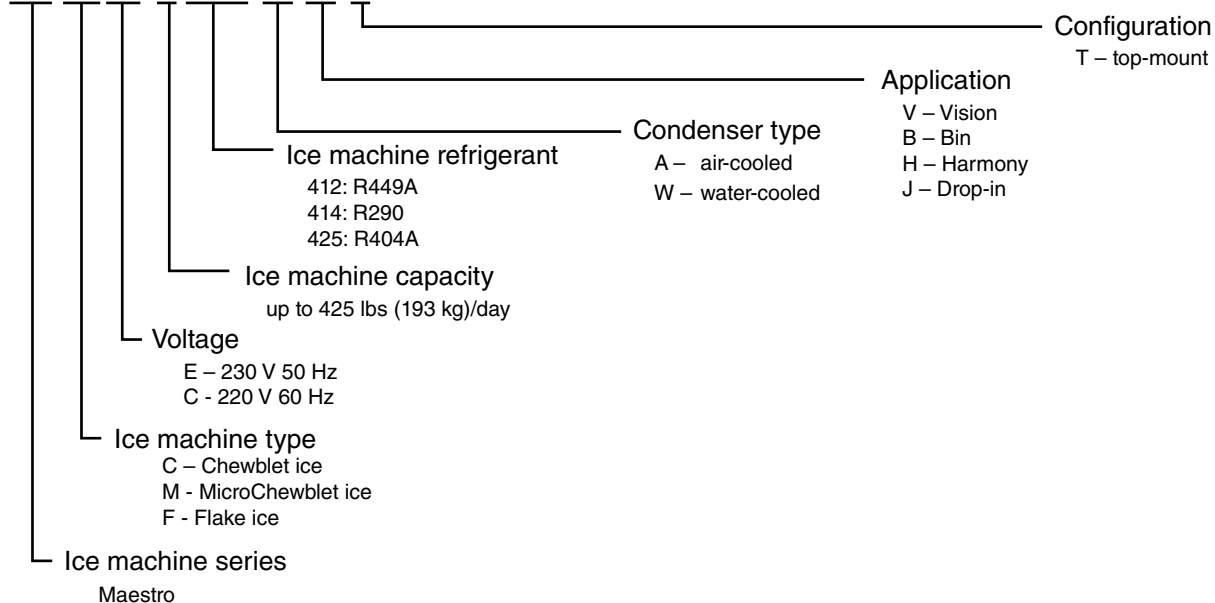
Configuration
T – top-mount

Application
V – Vision
B – Bin
H – Harmony
J – Drop-in

Condenser type
A – air-cooled
W – water-cooled

Ice machine refrigerant
412: R449A
414: R290
425: R404A

Ice machine capacity
up to 425 lbs (193 kg)/day

Voltage
E – 230 V 50 Hz
C - 220 V 60 Hz

Ice machine type
C – Chewblet ice
M - MicroChewblet ice
F - Flake ice

Ice machine series
Maestro